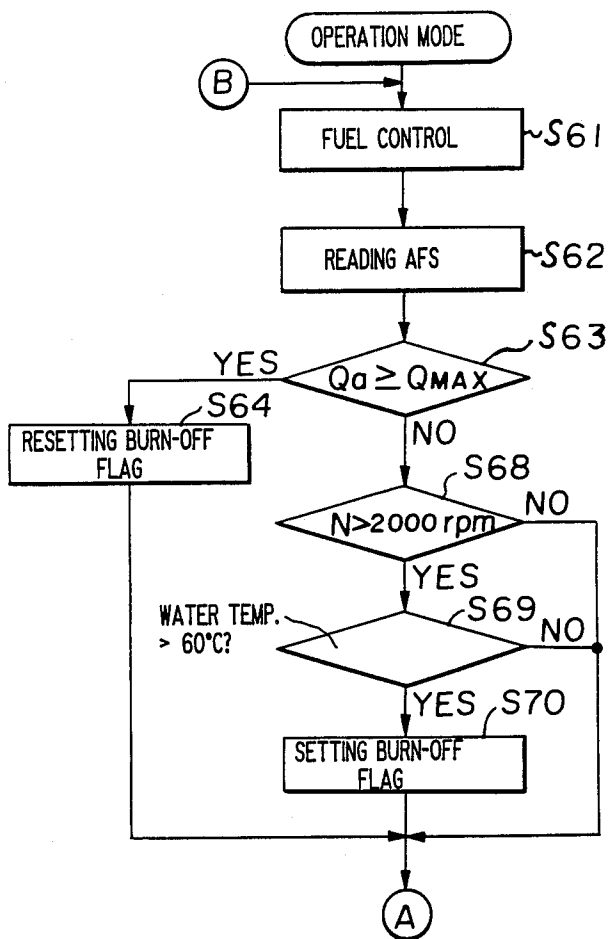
OPERATION MODE

B

FUEL CONTROL

S61

READING AFS

S62

S63

YES

$Qa \geq Q_{MAX}$

S64

RESETTING BURN-OFF FLAG

NO

S68

$N>2000$ rpm

NO

YES

WATER TEMP. > 60°C?

S69

NO

YES

S70

SETTING BURN-OFF FLAG

A